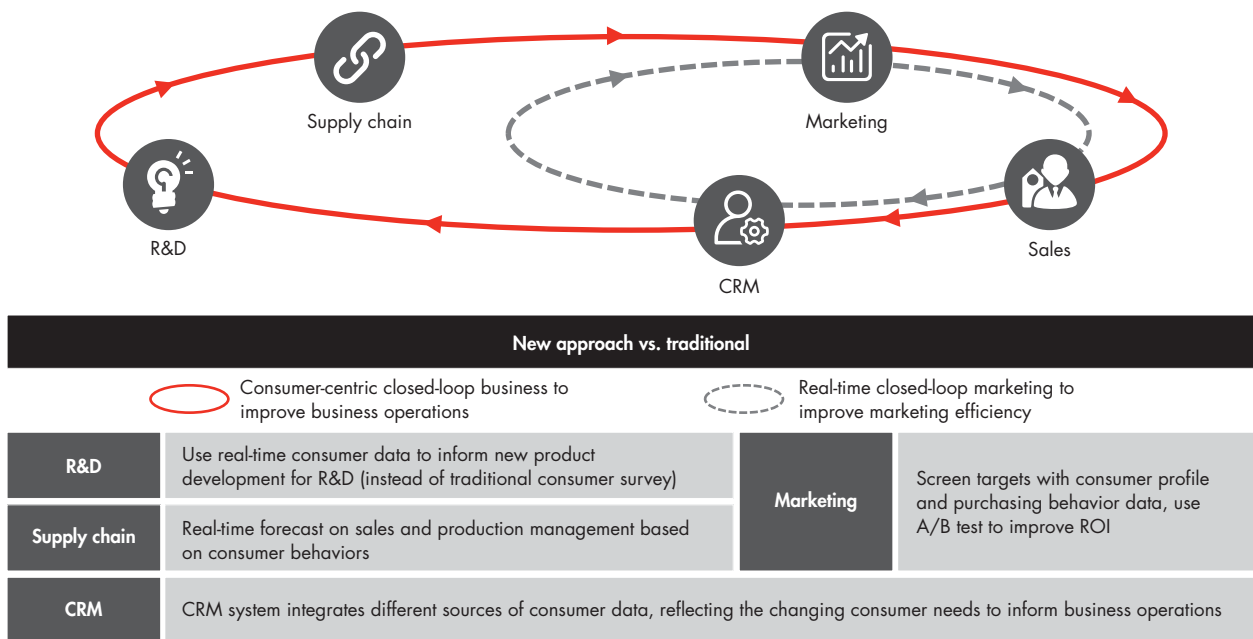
Supply chain

Marketing

R&D

Sales

CRM

New approach vs. traditional

Consumer-centric closed-loop business to improve business operations

Real-time closed-loop marketing to improve marketing efficiency

R&D

Use real-time consumer data to inform new product development for R&D (instead of traditional consumer survey)

Supply chain

Real-time forecast on sales and production management based on consumer behaviors

Marketing

Screen targets with consumer profile and purchasing behavior data, use A/B test to improve ROI

CRM

CRM system integrates different sources of consumer data, reflecting the changing consumer needs to inform business operations